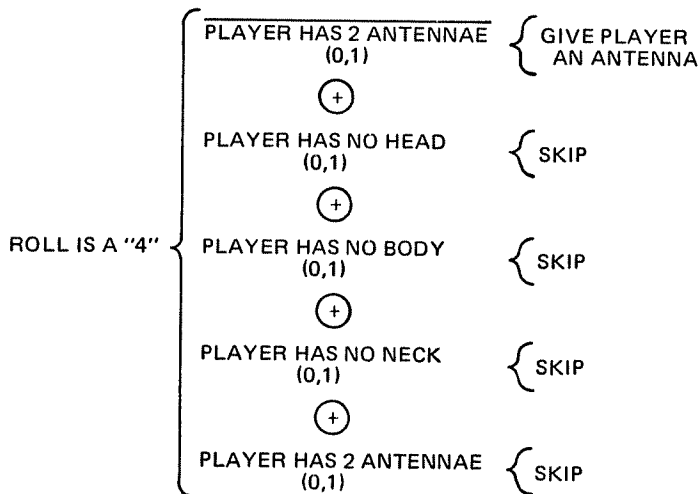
ROLL IS A "4"

$\overline{\text{PLAYER HAS 2 ANTENNAE}}$
(0,1)

GIVE PLAYER AN ANTENNA

+

PLAYER HAS NO HEAD
(0,1)

SKIP

+

PLAYER HAS NO BODY
(0,1)

SKIP

+

PLAYER HAS NO NECK
(0,1)

SKIP

+

PLAYER HAS 2 ANTENNAE
(0,1)

SKIP